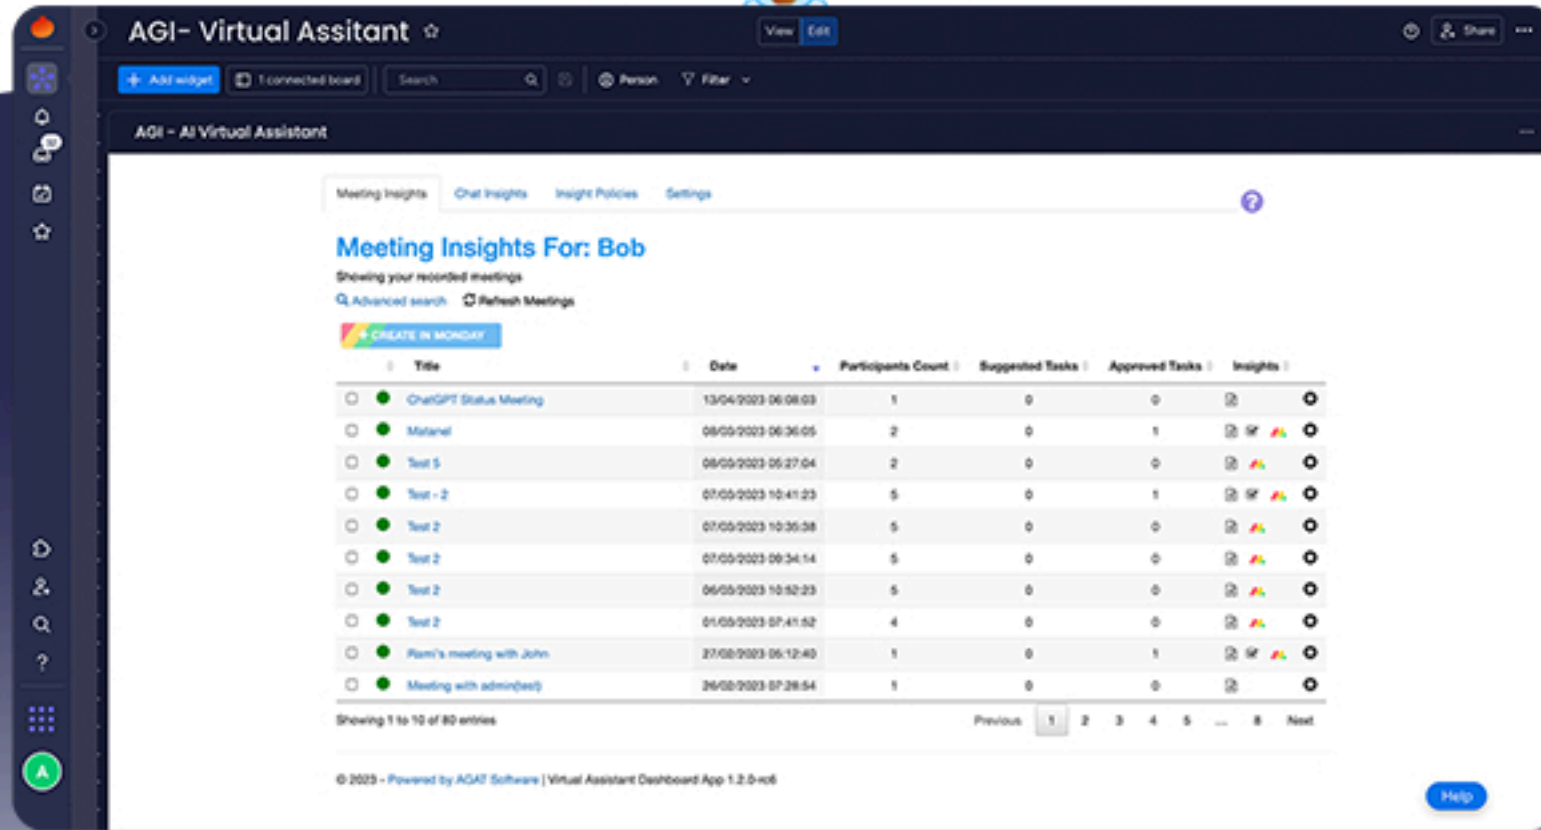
AGI- Virtual Assitant

View Edit

Share

Add widget | 1 connected board | Search | Person | Filter

AGI - AI Virtual Assistant

Meeting Insights | Chat Insights | Insight Policies | Settings

Meeting Insights For: Bob

Showing your recorded meetings

Advanced search | Refresh Meetings

CREATE IN MONDAY

| Title | Date | Participants Count | Suggested Tasks | Approved Tasks | Insights |
|---|---|---|---|---|---|
| ChatGPT Status Meeting | 13/04/2023 06:08:03 | 1 | 0 | 0 | |
| Matanel | 08/03/2023 06:36:05 | 2 | 0 | 1 | |
| Test 5 | 08/03/2023 05:27:04 | 2 | 0 | 0 | |
| Test - 2 | 07/03/2023 10:41:23 | 5 | 0 | 1 | |
| Test 2 | 07/03/2023 10:35:38 | 5 | 0 | 0 | |
| Test 2 | 07/03/2023 09:34:14 | 5 | 0 | 0 | |
| Test 2 | 06/03/2023 10:52:23 | 5 | 0 | 0 | |
| Test 2 | 01/03/2023 07:41:52 | 4 | 0 | 0 | |
| Rami's meeting with John | 27/02/2023 05:12:40 | 1 | 0 | 1 | |
| Meeting with admin(test) | 26/02/2023 07:28:54 | 1 | 0 | 0 | |

Showing 1 to 10 of 80 entries

Previous 1 2 3 4 5 ... 8 Next

© 2023 - Powered by AGAT Software | Virtual Assistant Dashboard App 1.2.0-rc6

Help

A